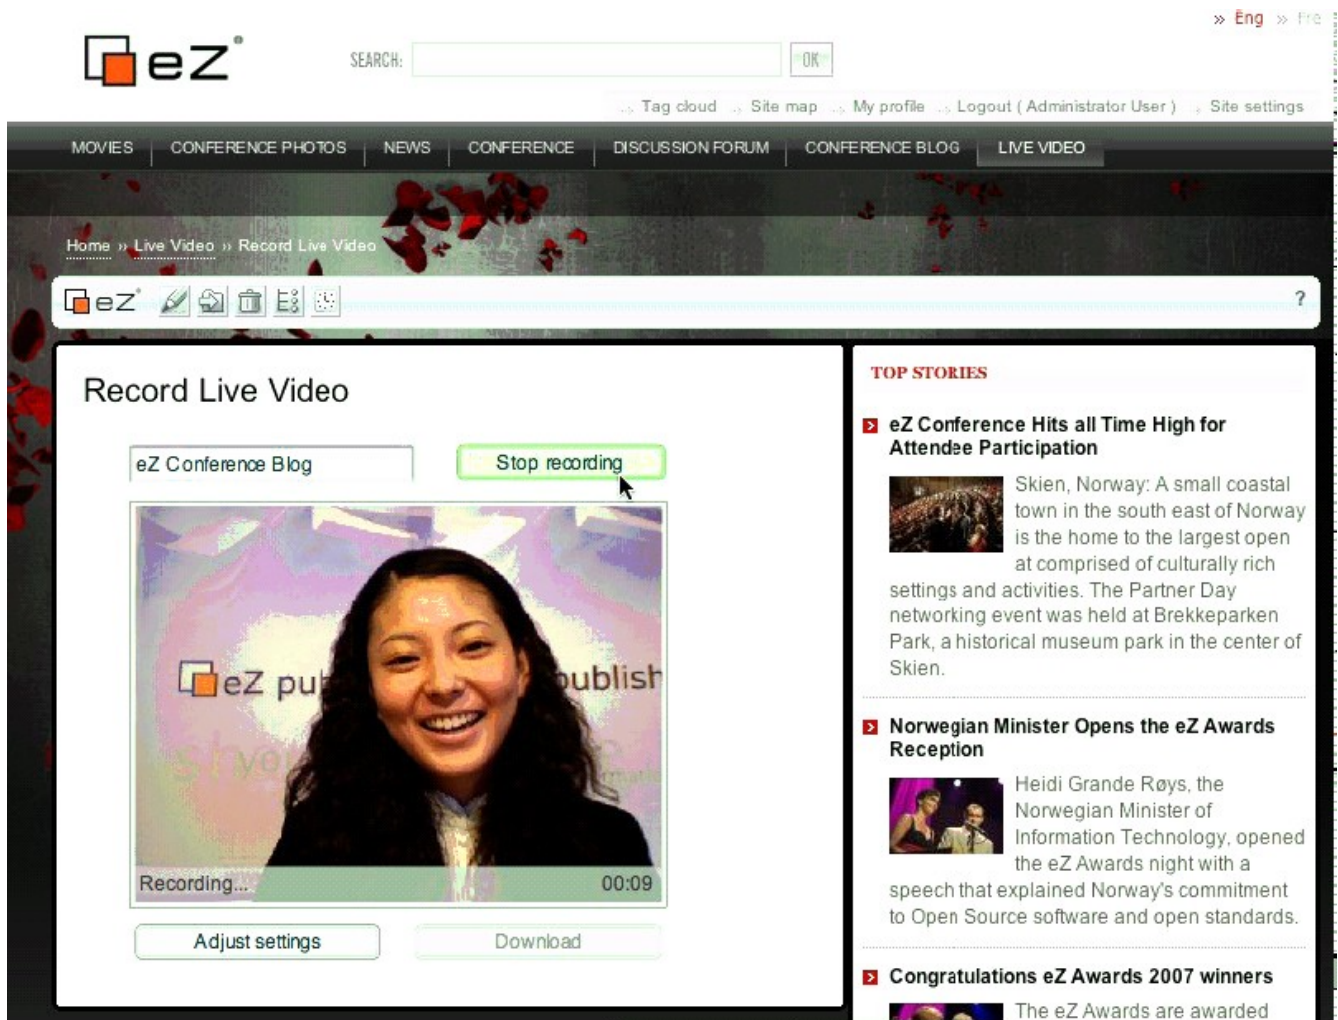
» Eng » Fre

eZ

SEARCH: OK

Tag cloud Site map My profile Logout ( Administrator User ) Site settings

MOVIES | CONFERENCE PHOTOS | NEWS | CONFERENCE | DISCUSSION FORUM | CONFERENCE BLOG | LIVE VIDEO

Home » Live Video » Record Live Video

eZ ?

Record Live Video

eZ Conference Blog

Stop recording

eZ pu publish

Recording... 00:09

Adjust settings

Download

TOP STORIES

eZ Conference Hits all Time High for Attendee Participation

Skien, Norway: A small coastal town in the south east of Norway is the home to the largest open at comprised of culturally rich settings and activities. The Partner Day networking event was held at Brekkeparken Park, a historical museum park in the center of Skien.

Norwegian Minister Opens the eZ Awards Reception

Heidi Grande Røys, the Norwegian Minister of Information Technology, opened the eZ Awards night with a speech that explained Norway's commitment to Open Source software and open standards.

Congratulations eZ Awards 2007 winners

The eZ Awards are awarded